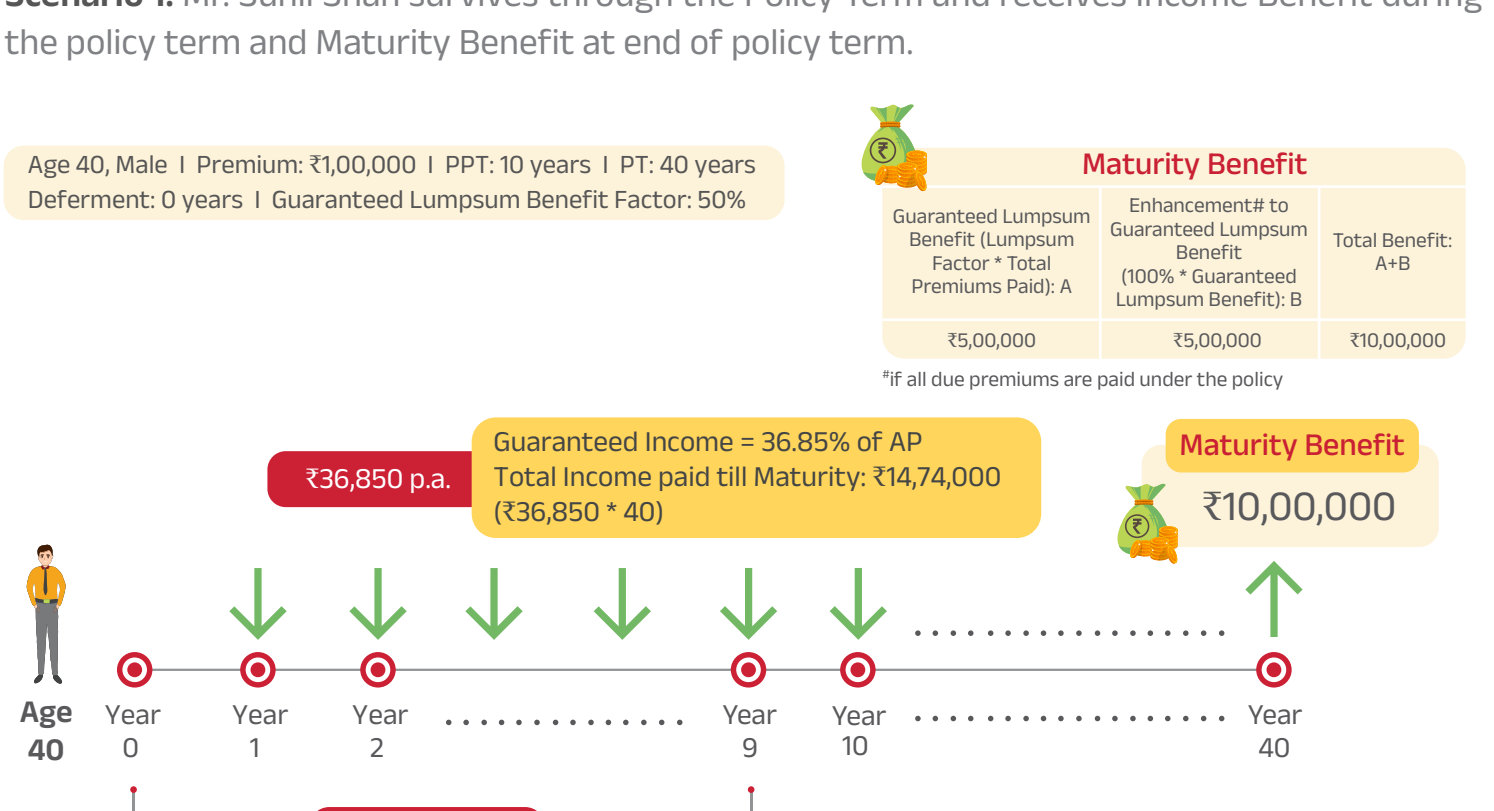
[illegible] Mr. Sunil Shah survives through the Policy Term and receives Income Benefit during the policy term and Maturity Benefit at end of policy term.

Age 40, Male I Premium: ₹1,00,000 I PPT: 10 years I PT: 40 years
Deferment: 0 years I Guaranteed Lumpsum Benefit Factor: 50%

Maturity Benefit

| Guaranteed Lumpsum Benefit (Lumpsum Factor * Total Premiums Paid): A | Enhancement# to Guaranteed Lumpsum Benefit (100% * Guaranteed Lumpsum Benefit): B | Total Benefit: A+B |
|---|---|---|
| ₹5,00,000 | ₹5,00,000 | ₹10,00,000 |

#if all due premiums are paid under the policy

₹36,850 p.a.

Guaranteed Income = 36.85% of AP
Total Income paid till Maturity: ₹14,74,000 (₹36,850 * 40)

Maturity Benefit
₹10,00,000

Age 40 Year 0 Year 1 Year 2 Year 9 Year 10 Year 40